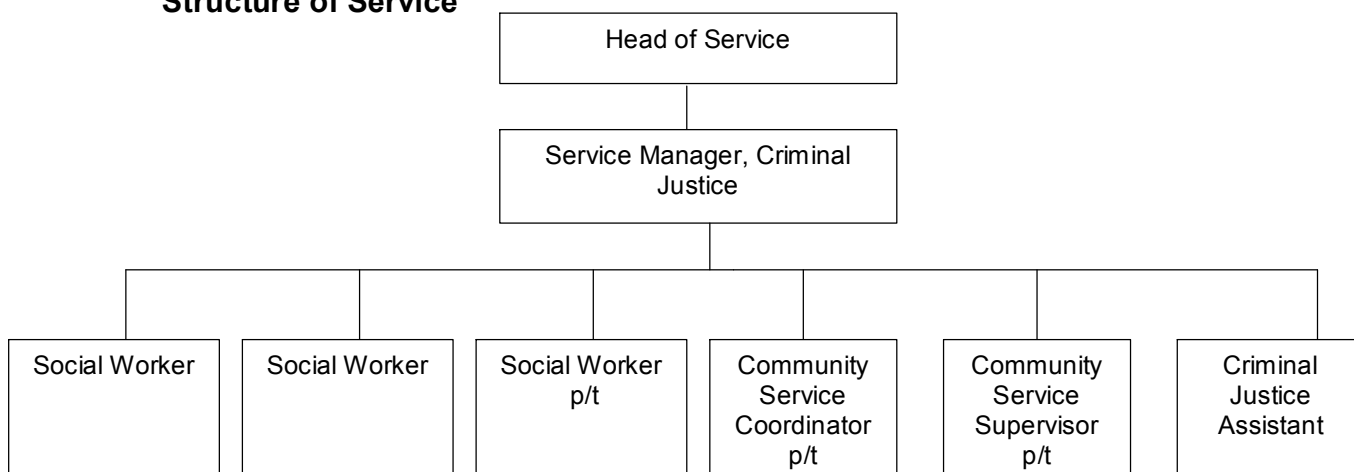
Structure of Service

Head of Service

Service Manager, Criminal Justice

Social Worker

Social Worker

Social Worker p/t

Community Service Coordinator p/t

Community Service Supervisor p/t

Criminal Justice Assistant